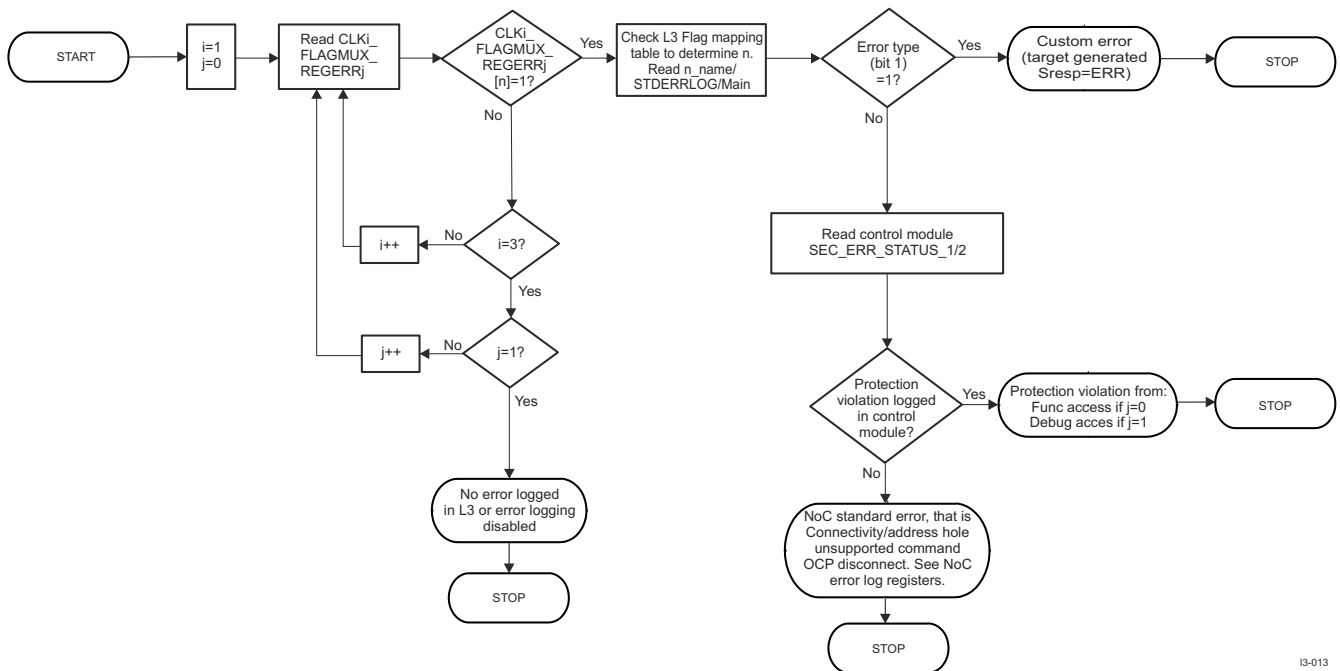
START

i=1
j=0

Read CLKi_ FLAGMUX_ REGERRj

CLKi_ FLAGMUX_ REGERRj [n]=1?

Yes

Check L3 Flag mapping table to determine n. Read n_name/ STDERRLOG/Main

Error type (bit 1) =1?

Yes

Custom error (target generated Sresp=ERR)

STOP

No

No

Read control module SEC_ERR_STATUS_1/2

i++

No

i=3?

Yes

j++

No

j=1?

Yes

Protection violation logged in control module?

Yes

Protection violation from: Func access if j=0 Debug acces if j=1

STOP

No

No error logged in L3 or error logging disabled

STOP

NoC standard error, that is Connectivity/address hole unsupported command OCP disconnect. See NoC error log registers.

STOP

I3-013